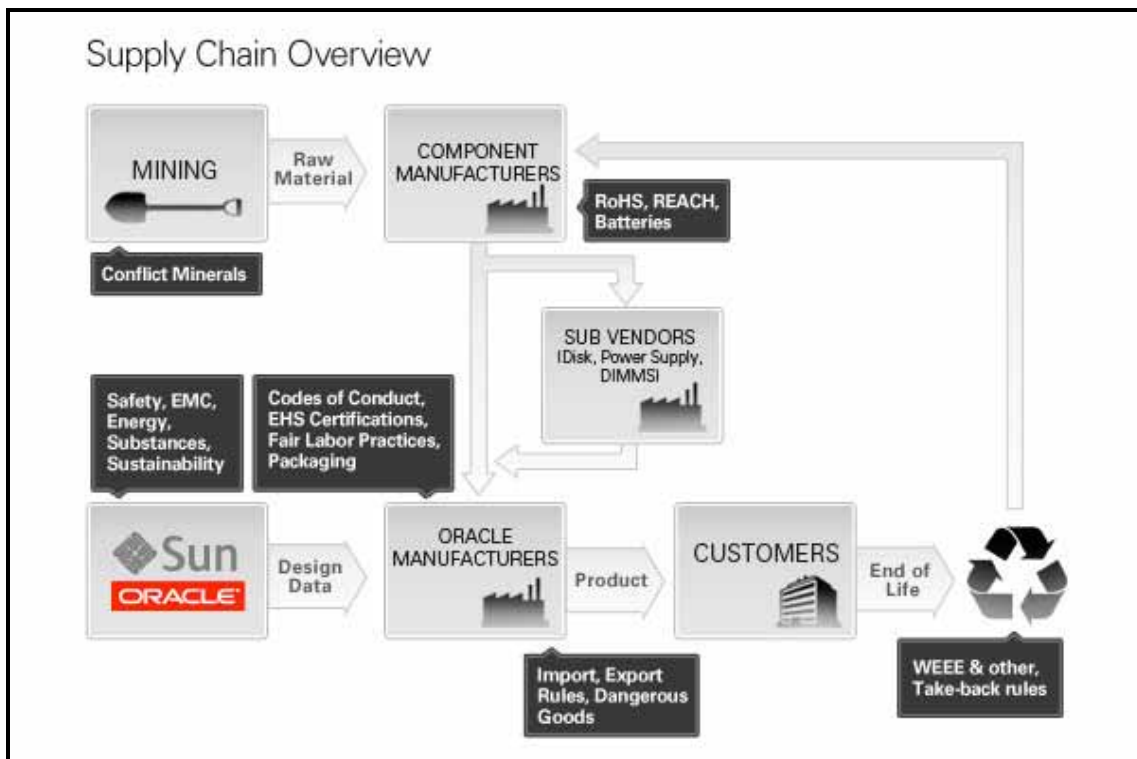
Supply Chain Overview

MINING

Raw Material

COMPONENT MANUFACTURERS

RoHS, REACH, Batteries

Conflict Minerals

SUB VENDORS (Disk, Power Supply, DIMMS)

Safety, EMC, Energy, Substances, Sustainability

Codes of Conduct, EHS Certifications, Fair Labor Practices, Packaging

Sun ORACLE

Design Data

ORACLE MANUFACTURERS

Product

CUSTOMERS

End of Life

Import, Export Rules, Dangerous Goods

WEEE & other, Take-back rules